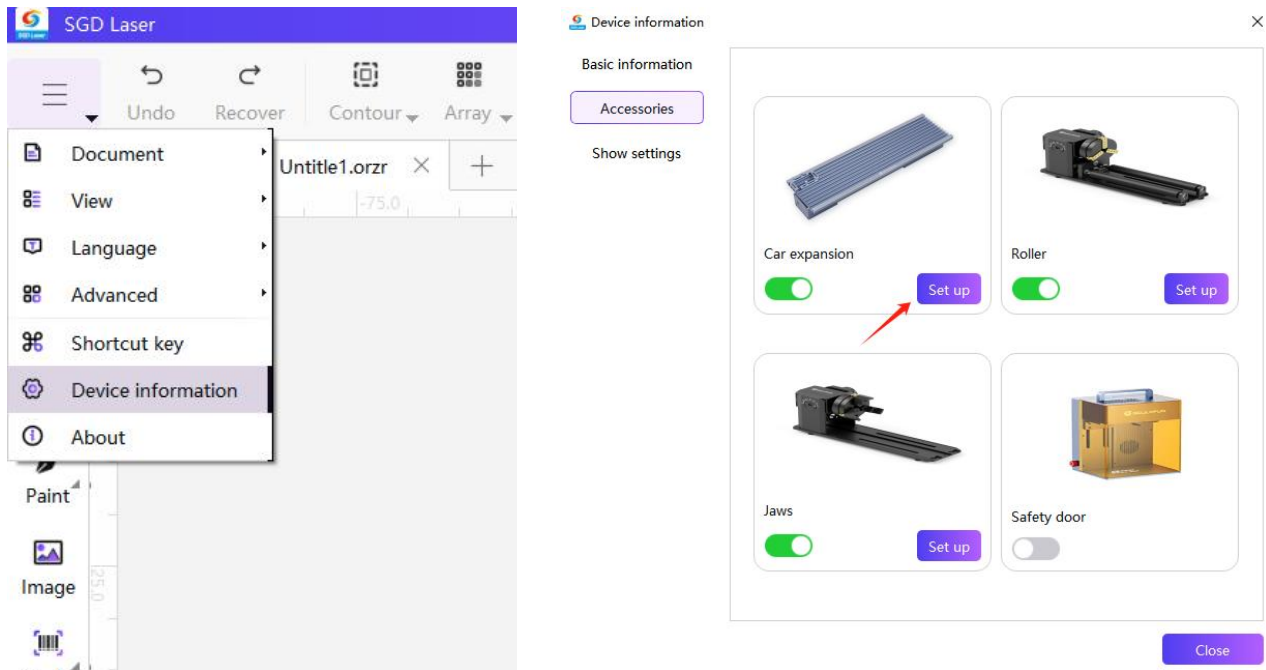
SGD Laser

Undo Recover Contour Array

Document
View
Language
Advanced
Shortcut key
Device information
About

Untitle1.orzr

-75.0

Paint

Image

25.0

Device information

Basic information

Accessories

Show settings

Car expansion

Set up

Roller

Set up

Jaws

Set up

Safety door

Close